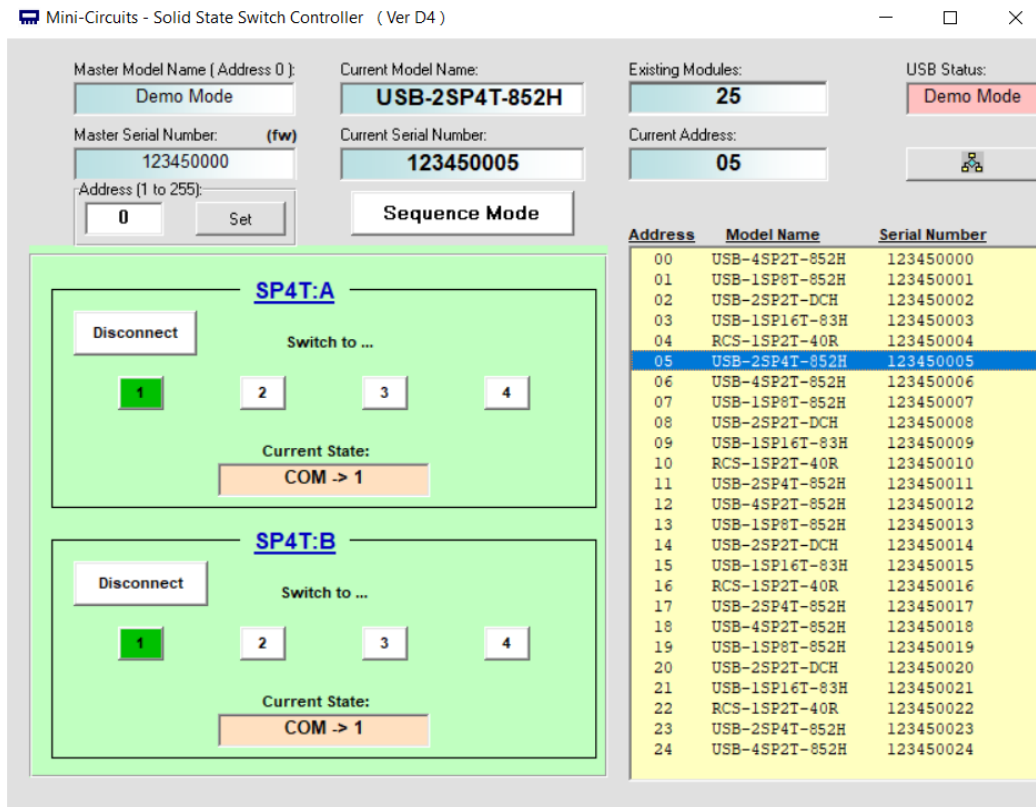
Mini-Circuits - Solid State Switch Controller ( Ver D4 )

Master Model Name ( Address 0 ):
Demo Mode
Master Serial Number: (fw)
123450000
Address (1 to 255):
0
Set

Current Model Name:
USB-2SP4T-852H
Current Serial Number:
123450005
Sequence Mode

Existing Modules:
25
Current Address:
05

USB Status:
Demo Mode

SP4T:A
Disconnect
Switch to ...
1 2 3 4
Current State:
COM -> 1

SP4T:B
Disconnect
Switch to ...
1 2 3 4
Current State:
COM -> 1

| Address | Model Name | Serial Number |
|---|---|---|
| 00 | USB-4SP2T-852H | 123450000 |
| 01 | USB-1SP8T-852H | 123450001 |
| 02 | USB-2SP2T-DCH | 123450002 |
| 03 | USB-1SP16T-83H | 123450003 |
| 04 | RCS-1SP2T-40R | 123450004 |
| 05 | USB-2SP4T-852H | 123450005 |
| 06 | USB-4SP2T-852H | 123450006 |
| 07 | USB-1SP8T-852H | 123450007 |
| 08 | USB-2SP2T-DCH | 123450008 |
| 09 | USB-1SP16T-83H | 123450009 |
| 10 | RCS-1SP2T-40R | 123450010 |
| 11 | USB-2SP4T-852H | 123450011 |
| 12 | USB-4SP2T-852H | 123450012 |
| 13 | USB-1SP8T-852H | 123450013 |
| 14 | USB-2SP2T-DCH | 123450014 |
| 15 | USB-1SP16T-83H | 123450015 |
| 16 | RCS-1SP2T-40R | 123450016 |
| 17 | USB-2SP4T-852H | 123450017 |
| 18 | USB-4SP2T-852H | 123450018 |
| 19 | USB-1SP8T-852H | 123450019 |
| 20 | USB-2SP2T-DCH | 123450020 |
| 21 | USB-1SP16T-83H | 123450021 |
| 22 | RCS-1SP2T-40R | 123450022 |
| 23 | USB-2SP4T-852H | 123450023 |
| 24 | USB-4SP2T-852H | 123450024 |